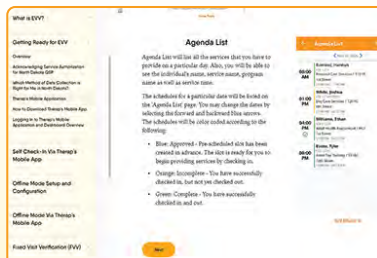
What is EVV?

Getting Ready for EVV

Overview

Acknowledging Service Exemptions for North Dakota GSP

Which Method of Data Collection is Right for Me in North Dakota?

Therap's Mobile Application

How to Download Therap's Mobile App

Logging in to Therap's Mobile Application and Dashboard Overview

Self Check-In Via Therap's Mobile App

Offline Mode Setup and Configuration

Offline Mode Via Therap's Mobile App

Fixed Visit Verification (FVV)

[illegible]

Agenda List

Agenda List will list all the services that you have to provide on a particular day. Also, you will be able to see the individual's name, service name, program name as well as service time.

The schedules for a particular date will be listed on the 'Agenda List' page. You may change the dates by selecting the forward and backward blue arrows. The schedules will be color coded according to the following:

Blue: Approved - Pre-scheduled site has been created in advance. The slot is ready for you to begin providing services by checking in.

Orange: Incomplete - You have successfully checked in, but not yet checked out.

Green: Complete - You have successfully checked in and out.

Next

Agenda List

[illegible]

09:00 AM

Banfield, Madison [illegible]

01:00 PM

Wilde, Joshua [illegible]

03:00 PM

Williams, Ethan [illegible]

05:00 PM

Kodas, Tyler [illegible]

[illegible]